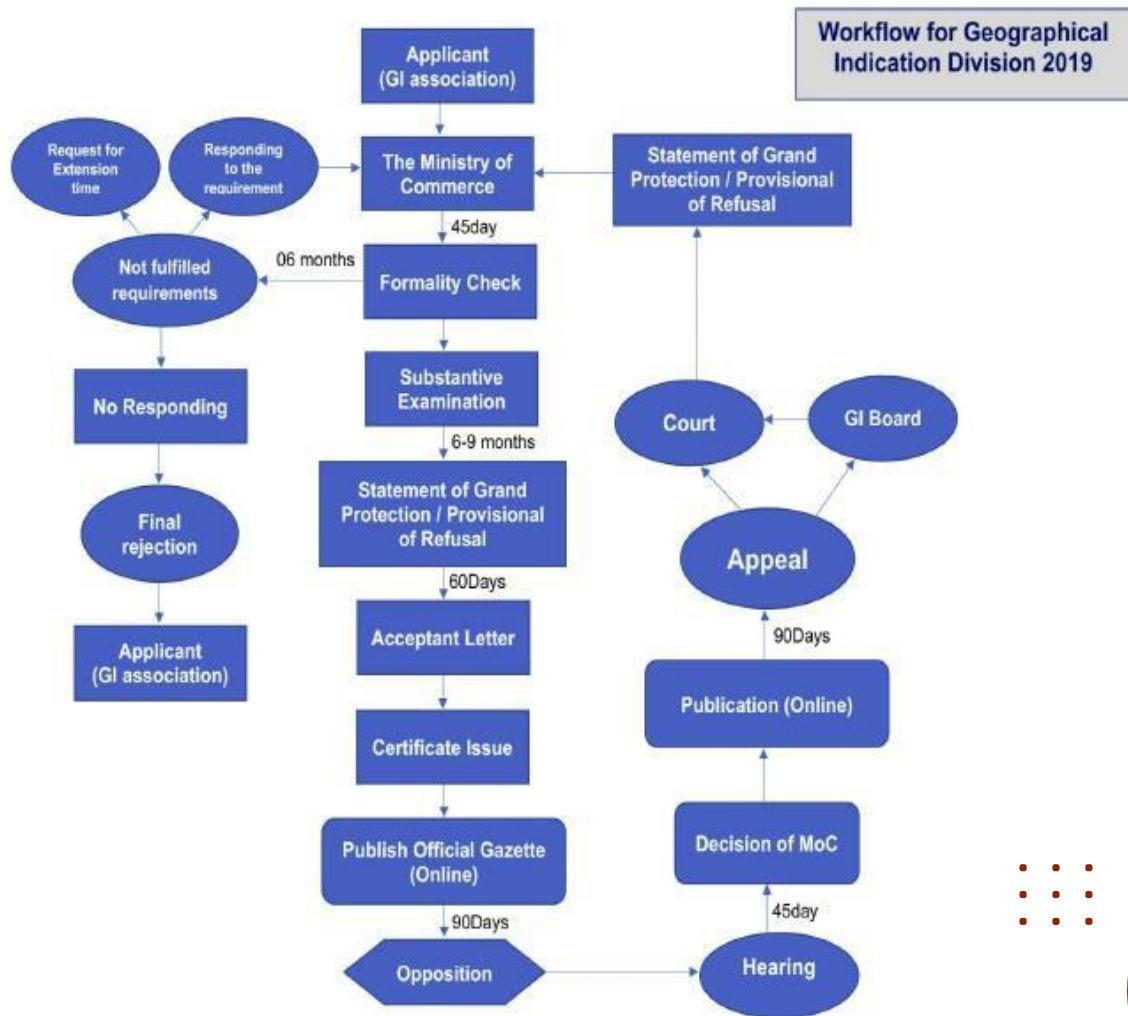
Workflow for Geographical Indication Division 2019

Applicant (GI association)

Request for Extension time

Responding to the requirement

The Ministry of Commerce

Statement of Grand Protection / Provisional of Refusal

45day

06 months

Not fulfilled requirements

Formality Check

Substantive Examination

No Responding

Court

GI Board

6-9 months

Final rejection

Statement of Grand Protection / Provisional of Refusal

Appeal

60Days

Applicant (GI association)

Acceptant Letter

90Days

Publication (Online)

Certificate Issue

Publish Official Gazette (Online)

Decision of MoC

45day

90Days

Opposition

Hearing